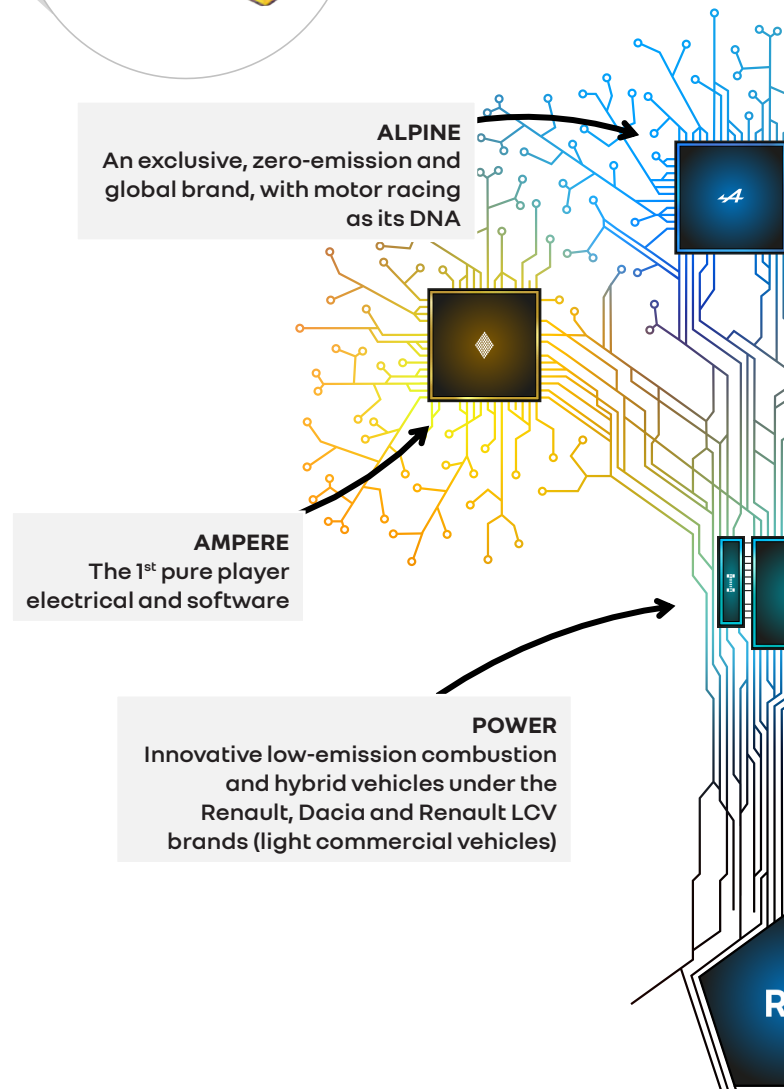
ALPINE
An exclusive, zero-emission and global brand, with motor racing as its DNA

AMPERE
The 1$^{st}$ pure player electrical and software

POWER
Innovative low-emission combustion and hybrid vehicles under the Renault, Dacia and Renault LCV brands (light commercial vehicles)

R